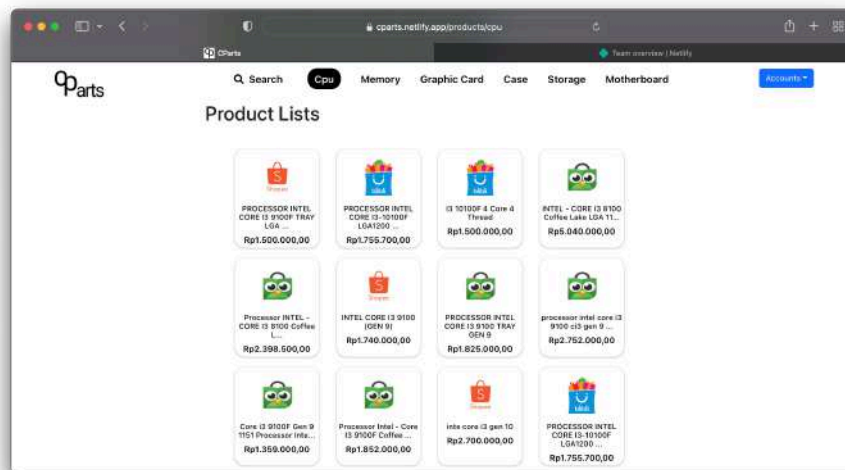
cparts.netlify.app/products/cpu

CParts

Team overview | Netlify

Parts

Search Cpu Memory Graphic Card Case Storage Motherboard

Accounts

Product Lists

Shopee

PROCESSOR INTEL CORE I3 9100F TRAY LGA ...

Rp1.500.000,00

blibli

PROCESSOR INTEL CORE I3-10100F LGA1200 ...

Rp1.755.700,00

blibli

i3 10100F 4 Core 4 Thread

Rp1.500.000,00

INTEL - CORE I3 8100 Coffee Lake LGA 11...

Rp5.040.000,00

Processor INTEL - CORE I3 8100 Coffee L...

Rp2.398.500,00

Shopee

INTEL CORE I3 9100 (GEN 9)

Rp1.740.000,00

PROCESSOR INTEL CORE I3 9100 TRAY GEN 9

Rp1.825.000,00

processor intel core i3 9100 ci3 gen 9 ...

Rp2.752.000,00

Core i3 9100F Gen 9 1151 Processor Inte...

Rp1.359.000,00

Processor Intel - Core I3 9100F Coffee ...

Rp1.852.000,00

Shopee

inte core i3 gen 10

Rp2.700.000,00

blibli

PROCESSOR INTEL CORE I3-10100F LGA1200 ...

Rp1.755.700,00